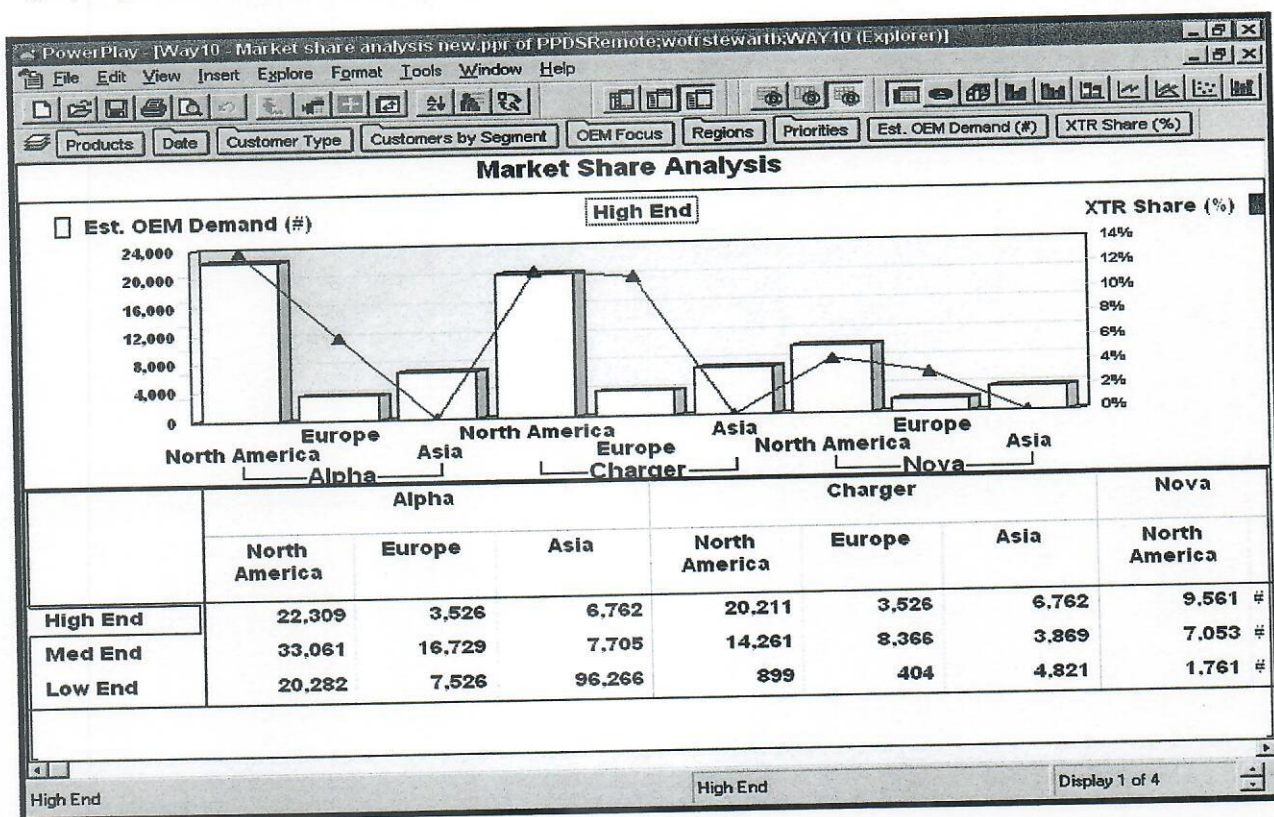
PowerPlay - [Way10 - Market share analysis new.ppr of PPDSRemote;wotrstewarth;WAY10 (Explorer)]

File Edit View Insert Explore Format Tools Window Help

Products | Date | Customer Type | Customers by Segment | OEM Focus | Regions | Priorities | Est. OEM Demand (#) | XTR Share (%)

Market Share Analysis

Est. OEM Demand (#)

High End

XTR Share (%)

24,000
20,000
16,000
12,000
8,000
4,000
0

14%
12%
10%
8%
6%
4%
2%
0%

North America Europe Asia
Alpha
North America Europe Asia
Charger
North America Europe Asia
Nova

| | Alpha | | | Charger | | | Nova |
|---|---|---|---|---|---|---|---|
| | North America | Europe | Asia | North America | Europe | Asia | North America |
| High End | 22,309 | 3,526 | 6,762 | 20,211 | 3,526 | 6,762 | 9,561 # |
| Med End | 33,061 | 16,729 | 7,705 | 14,261 | 8,366 | 3,869 | 7,053 # |
| Low End | 20,282 | 7,526 | 96,266 | 899 | 404 | 4,821 | 1,761 # |

High End | High End | Display 1 of 4